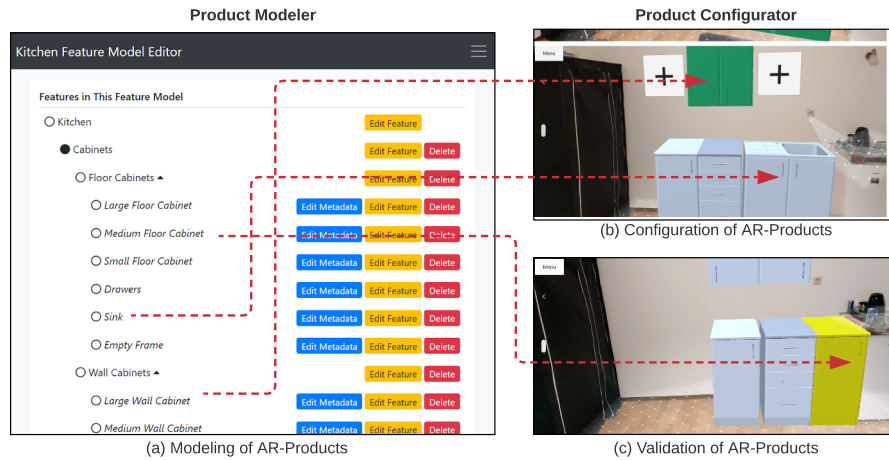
Product Modeler

Kitchen Feature Model Editor

Features in This Feature Model

Kitchen Edit Feature

Cabinets Edit Feature Delete

Floor Cabinets Edit Feature Delete

Large Floor Cabinet Edit Metadata Edit Feature Delete

Medium Floor Cabinet Edit Metadata Edit Feature Delete

Small Floor Cabinet Edit Metadata Edit Feature Delete

Drawers Edit Metadata Edit Feature Delete

Sink Edit Metadata Edit Feature Delete

Empty Frame Edit Metadata Edit Feature Delete

Wall Cabinets Edit Feature Delete

Large Wall Cabinet Edit Metadata Edit Feature Delete

Medium Wall Cabinet Edit Metadata Edit Feature Delete

(a) Modeling of AR-Products

Product Configurator

Menu

+ +

(b) Configuration of AR-Products

Menu

(c) Validation of AR-Products